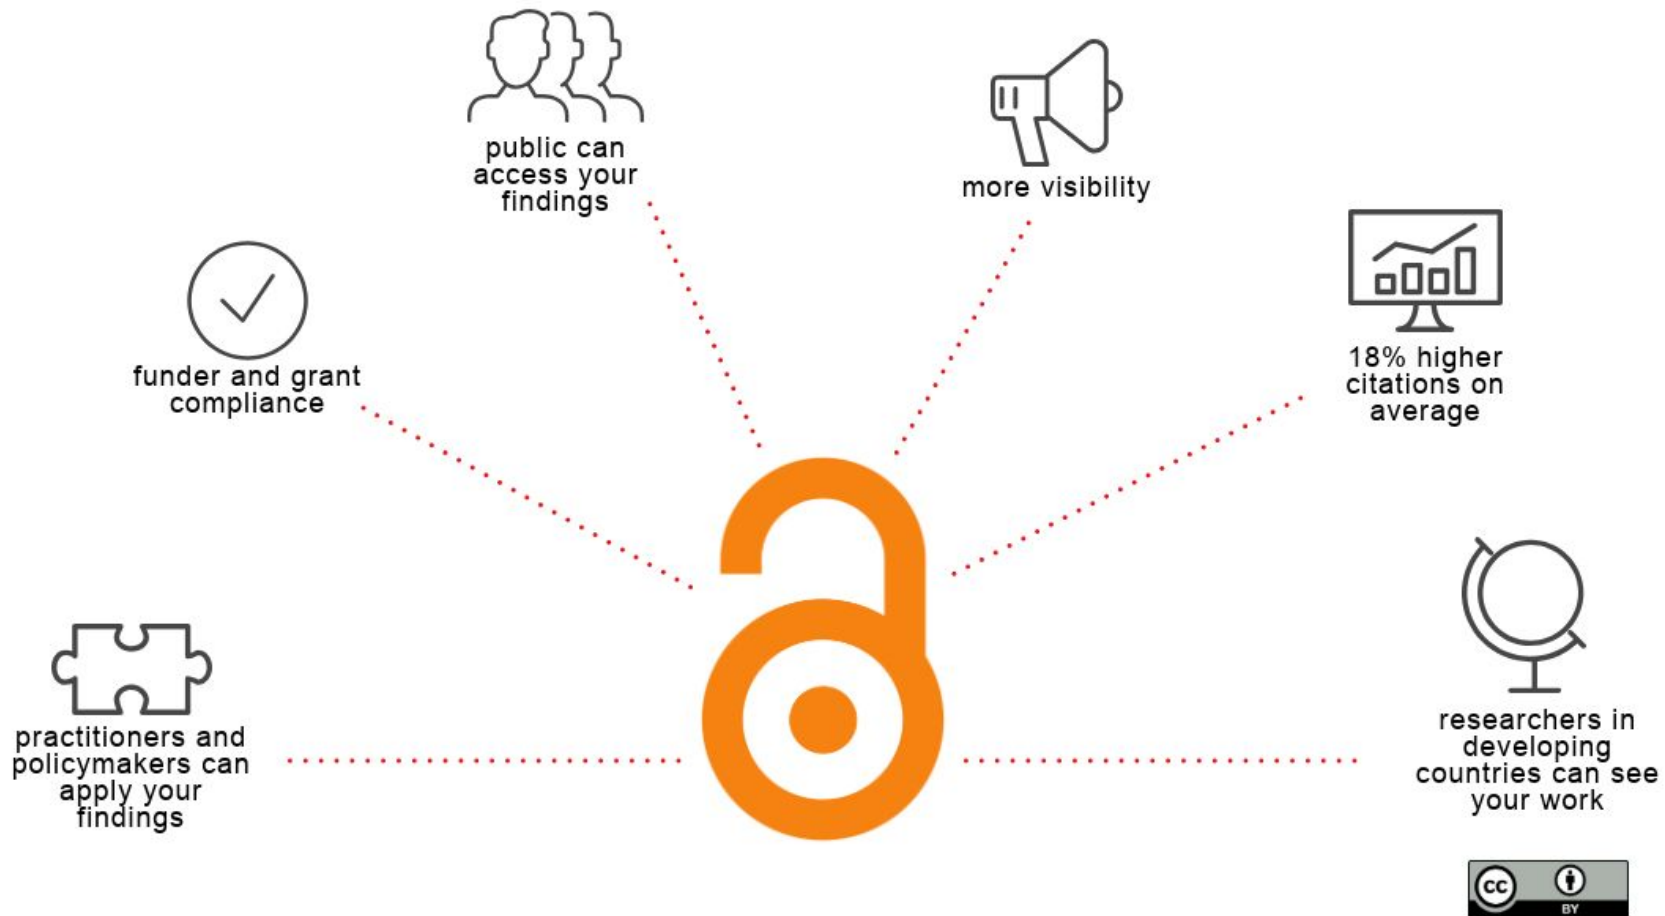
public can access your findings

more visibility

funder and grant compliance

18% higher citations on average

practitioners and policymakers can apply your findings

researchers in developing countries can see your work

cc BY